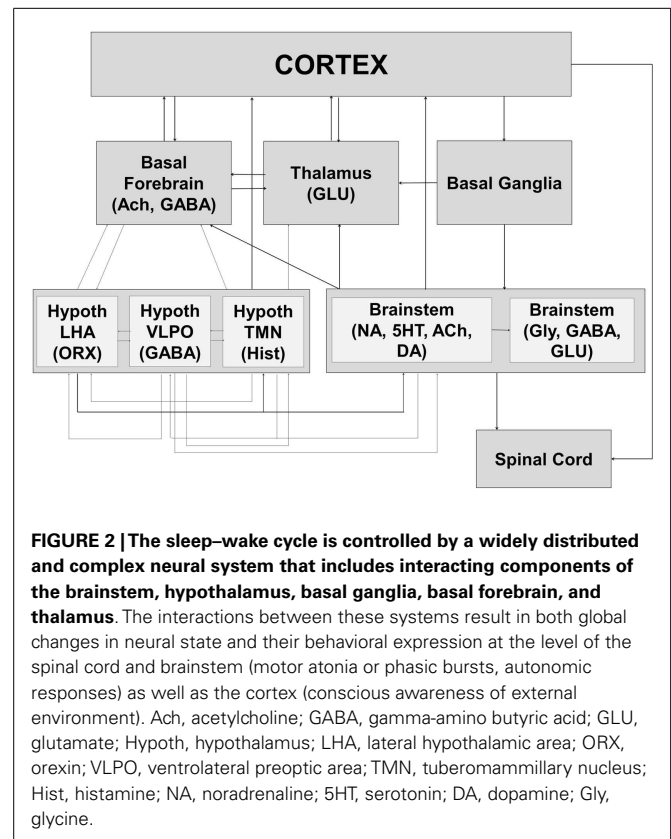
CORTEX

Basal Forebrain (Ach, GABA)

Thalamus (GLU)

Basal Ganglia

Hypoth LHA (ORX)

Hypoth VLPO (GABA)

Hypoth TMN (Hist)

Brainstem (NA, 5HT, ACh, DA)

Brainstem (Gly, GABA, GLU)

Spinal Cord

**FIGURE 2 | The sleep–wake cycle is controlled by a widely distributed and complex neural system that includes interacting components of the brainstem, hypothalamus, basal ganglia, basal forebrain, and thalamus**. The interactions between these systems result in both global changes in neural state and their behavioral expression at the level of the spinal cord and brainstem (motor atonia or phasic bursts, autonomic responses) as well as the cortex (conscious awareness of external environment). Ach, acetylcholine; GABA, gamma-amino butyric acid; GLU, glutamate; Hypoth, hypothalamus; LHA, lateral hypothalamic area; ORX, orexin; VLPO, ventrolateral preoptic area; TMN, tuberomammillary nucleus; Hist, histamine; NA, noradrenaline; 5HT, serotonin; DA, dopamine; Gly, glycine.